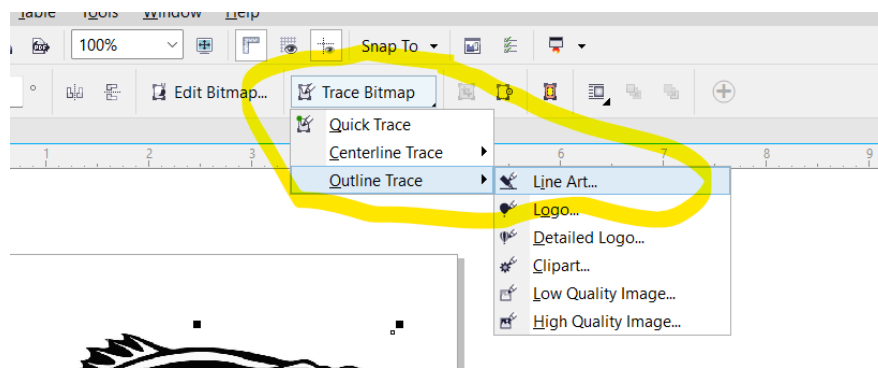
Table Tools Window Help

100%

Snap To

°

Edit Bitmap...

Trace Bitmap

Quick Trace

Centerline Trace

Outline Trace

Line Art...

Logo...

Detailed Logo...

Clipart...

Low Quality Image...

High Quality Image...

1 2 3 6 7 8 9